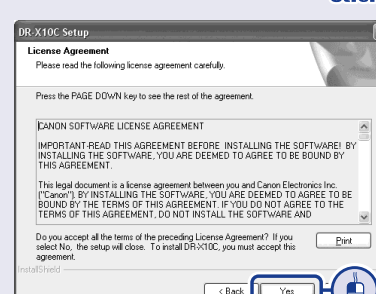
DR-X10C Setup

License Agreement
Please read the following license agreement carefully.

Press the PAGE DOWN key to see the rest of the agreement.

CANON SOFTWARE LICENSE AGREEMENT

IMPORTANT-READ THIS AGREEMENT BEFORE INSTALLING THE SOFTWARE! BY INSTALLING THE SOFTWARE, YOU ARE DEEMED TO AGREE TO BE BOUND BY THIS AGREEMENT.

This legal document is a license agreement between you and Canon Electronics Inc. ("Canon"). BY INSTALLING THE SOFTWARE, YOU ARE DEEMED TO AGREE TO BE BOUND BY THE TERMS OF THIS AGREEMENT. IF YOU DO NOT AGREE TO THE TERMS OF THIS AGREEMENT, DO NOT INSTALL THE SOFTWARE AND

Do you accept all the terms of the preceding License Agreement? If you select No, the setup will close. To install DR-X10C, you must accept this agreement.

Print

InstallShield

< Back

Yes